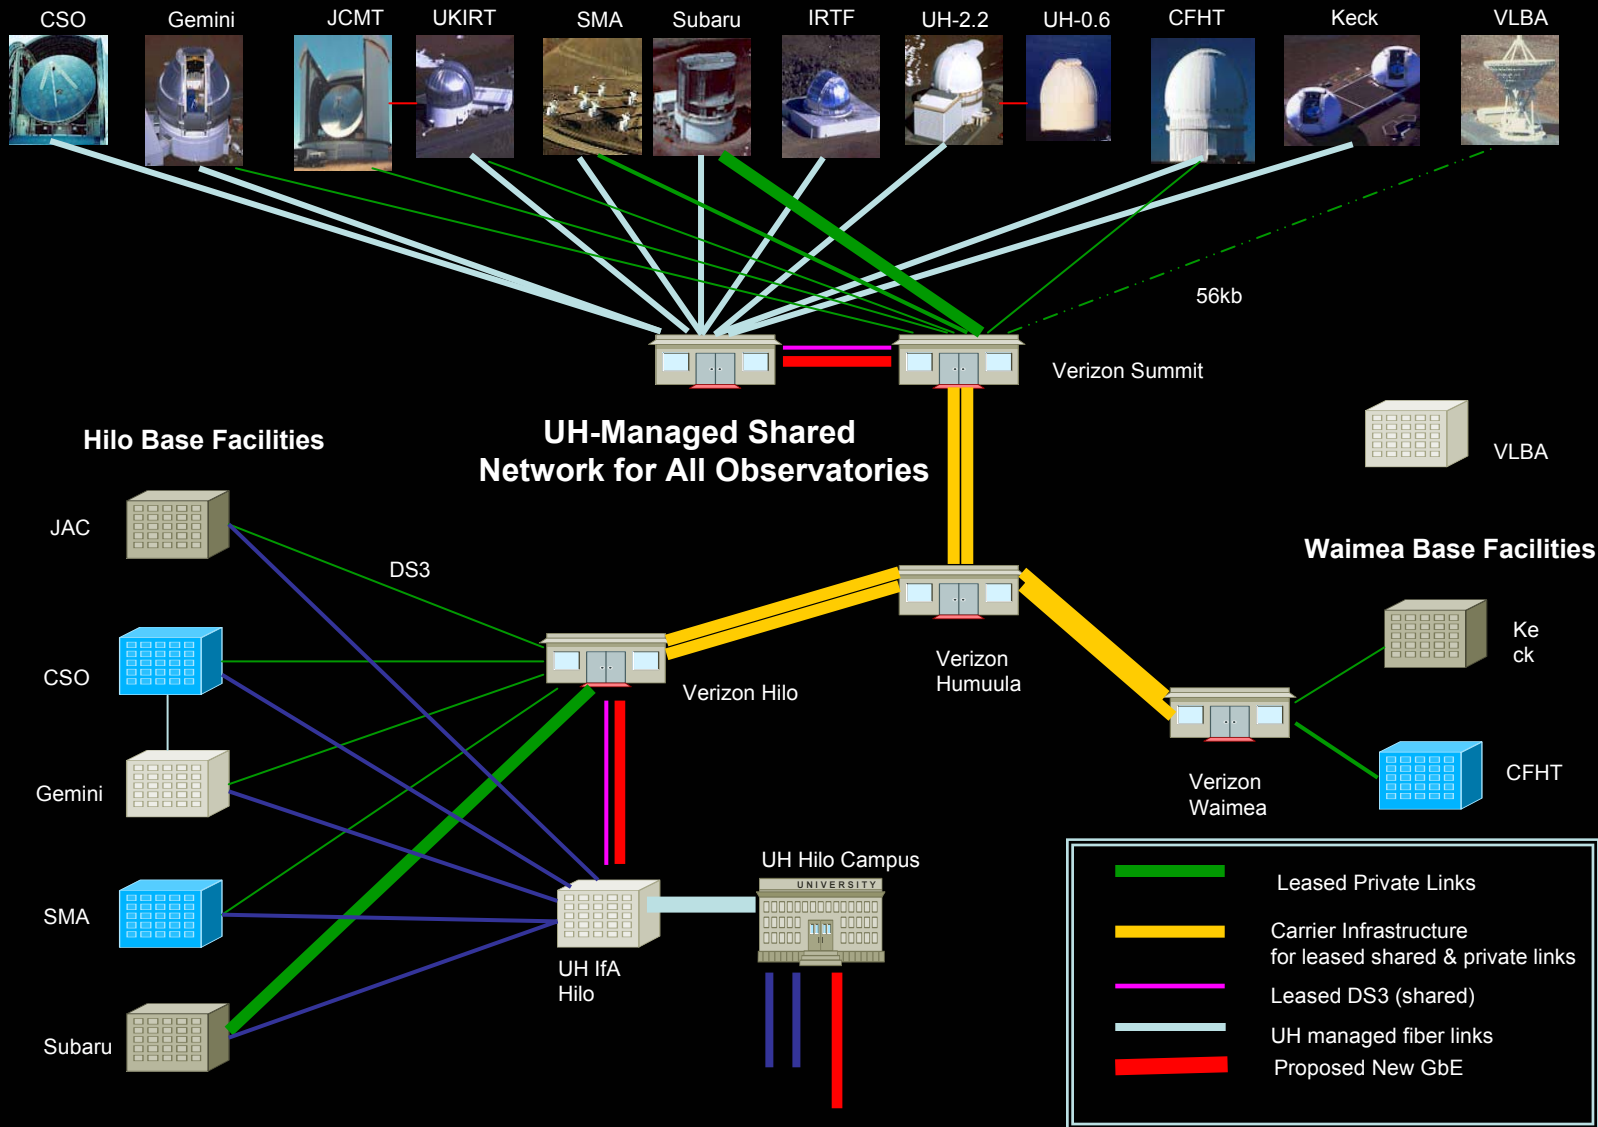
CSO Gemini JCMT UKIRT SMA Subaru IRTF UH-2.2 UH-0.6 CFHT Keck VLBA

56kb

Verizon Summit

UH-Managed Shared Network for All Observatories

Hilo Base Facilities

VLBA

JAC

DS3

Waimea Base Facilities

CSO

Verizon Hilo

Verizon Humuula

Ke ck

Gemini

Verizon Waimea

CFHT

UH Hilo Campus

UNIVERSITY

SMA

UH IfA Hilo

Subaru

Leased Private Links

Carrier Infrastructure for leased shared & private links

Leased DS3 (shared)

UH managed fiber links

Proposed New GbE